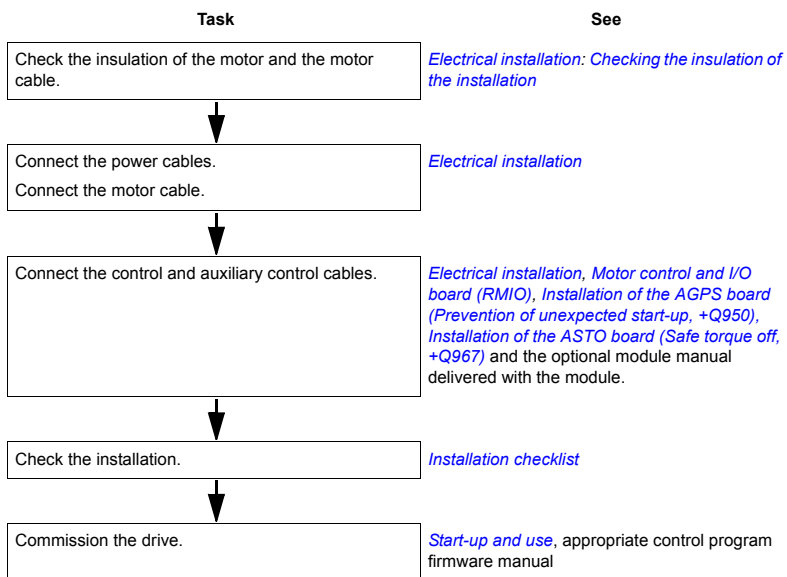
| Task | See |
|---|---|
| Check the insulation of the motor and the motor cable. | Electrical installation: Checking the insulation of the installation |
| Connect the power cables. Connect the motor cable. | Electrical installation |
| Connect the control and auxiliary control cables. | Electrical installation, Motor control and I/O board (RMIO), Installation of the AGPS board (Prevention of unexpected start-up, +Q950), Installation of the ASTO board (Safe torque off, +Q967) and the optional module manual delivered with the module. |
| Check the installation. | Installation checklist |
| Commission the drive. | Start-up and use, appropriate control program firmware manual |